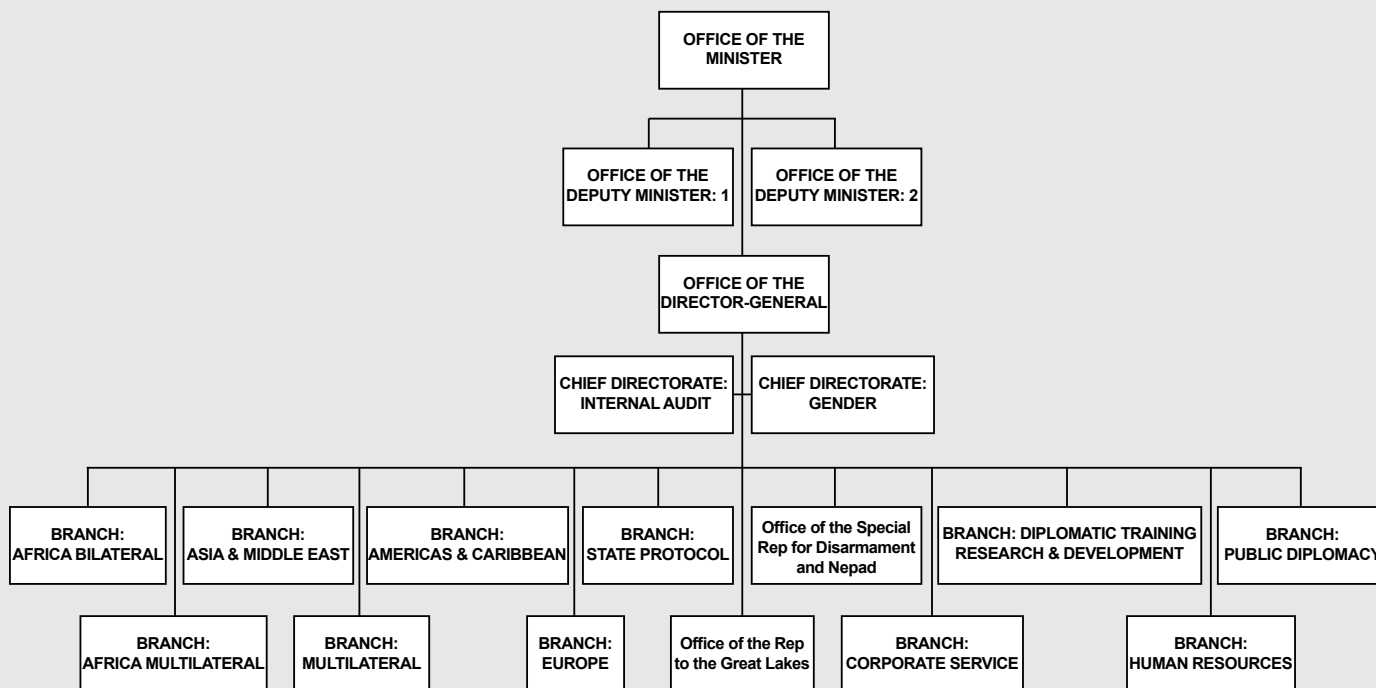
OFFICE OF THE MINISTER

OFFICE OF THE DEPUTY MINISTER: 1

OFFICE OF THE DEPUTY MINISTER: 2

OFFICE OF THE DIRECTOR-GENERAL

CHIEF DIRECTORATE: INTERNAL AUDIT

CHIEF DIRECTORATE: GENDER

BRANCH: AFRICA BILATERAL

BRANCH: ASIA & MIDDLE EAST

BRANCH: AMERICAS & CARIBBEAN

BRANCH: STATE PROTOCOL

Office of the Special Rep for Disarmament and Nepad

BRANCH: DIPLOMATIC TRAINING RESEARCH & DEVELOPMENT

BRANCH: PUBLIC DIPLOMACY

BRANCH: AFRICA MULTILATERAL

BRANCH: MULTILATERAL

BRANCH: EUROPE

Office of the Rep to the Great Lakes

BRANCH: CORPORATE SERVICE

BRANCH: HUMAN RESOURCES